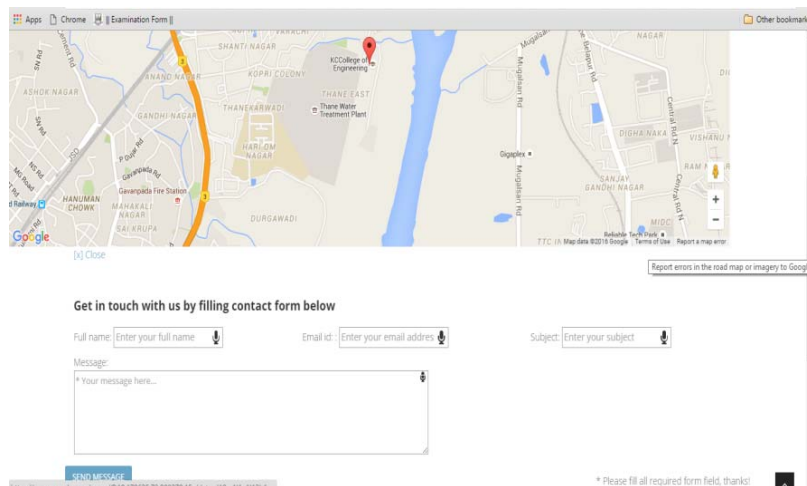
Apps Chrome || Examination Form || Other bookmarks

SHANTI NAGAR
KCCollege of Engineering
ANAND NAGAR
KOPRI COLONY
ASHOK NAGAR
THANE EAST
THANEKARWADI
Thane Water Treatment Plant
GANDHI NAGAR
HARI OM NAGAR
Mugalsan Rd
DIGHA NAKA
VISHNU N
Gigaplex
Gavanpada Rd
Gavanpada Fire Station
HANUMAN CHOWK
MAHAKALI NAGAR
SAI KRUPA
DURGAWADI
SANJAY GANDHI NAGAR
RAM
Central Rd N
MIDC
Reliable Tech Park
Google
Map data ©2016 Google Terms of Use Report a map error
NAGAR
Railway

[x] Close

Report errors in the road map or imagery to Goog

Get in touch with us by filling contact form below

Full name: Enter your full name
Email id: Enter your email addres
Subject: Enter your subject

Message:
* Your message here...

SEND MESSAGE

* Please fill all required form field, thanks!